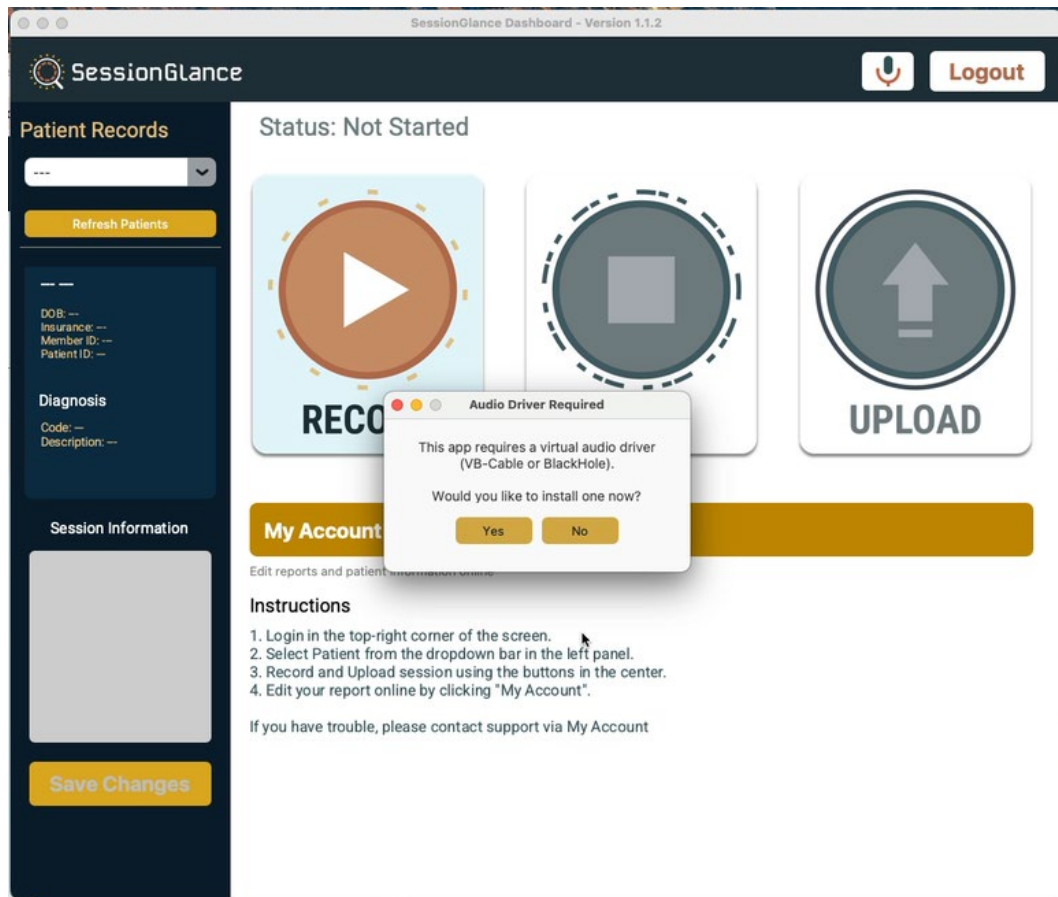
SessionGlance Dashboard - Version 1.1.2

SessionGlance

Logout

Patient Records

---

Refresh Patients

-- --

DOB: --
Insurance: --
Member ID: --
Patient ID: --

Diagnosis

Code: --
Description: --

Session Information

Save Changes

Status: Not Started

RECO

UPLOAD

Audio Driver Required

This app requires a virtual audio driver (VB-Cable or BlackHole).

Would you like to install one now?

Yes No

My Account

Edit reports and patient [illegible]

Instructions

1. Login in the top-right corner of the screen.
2. Select Patient from the dropdown bar in the left panel.
3. Record and Upload session using the buttons in the center.
4. Edit your report online by clicking "My Account".

If you have trouble, please contact support via My Account